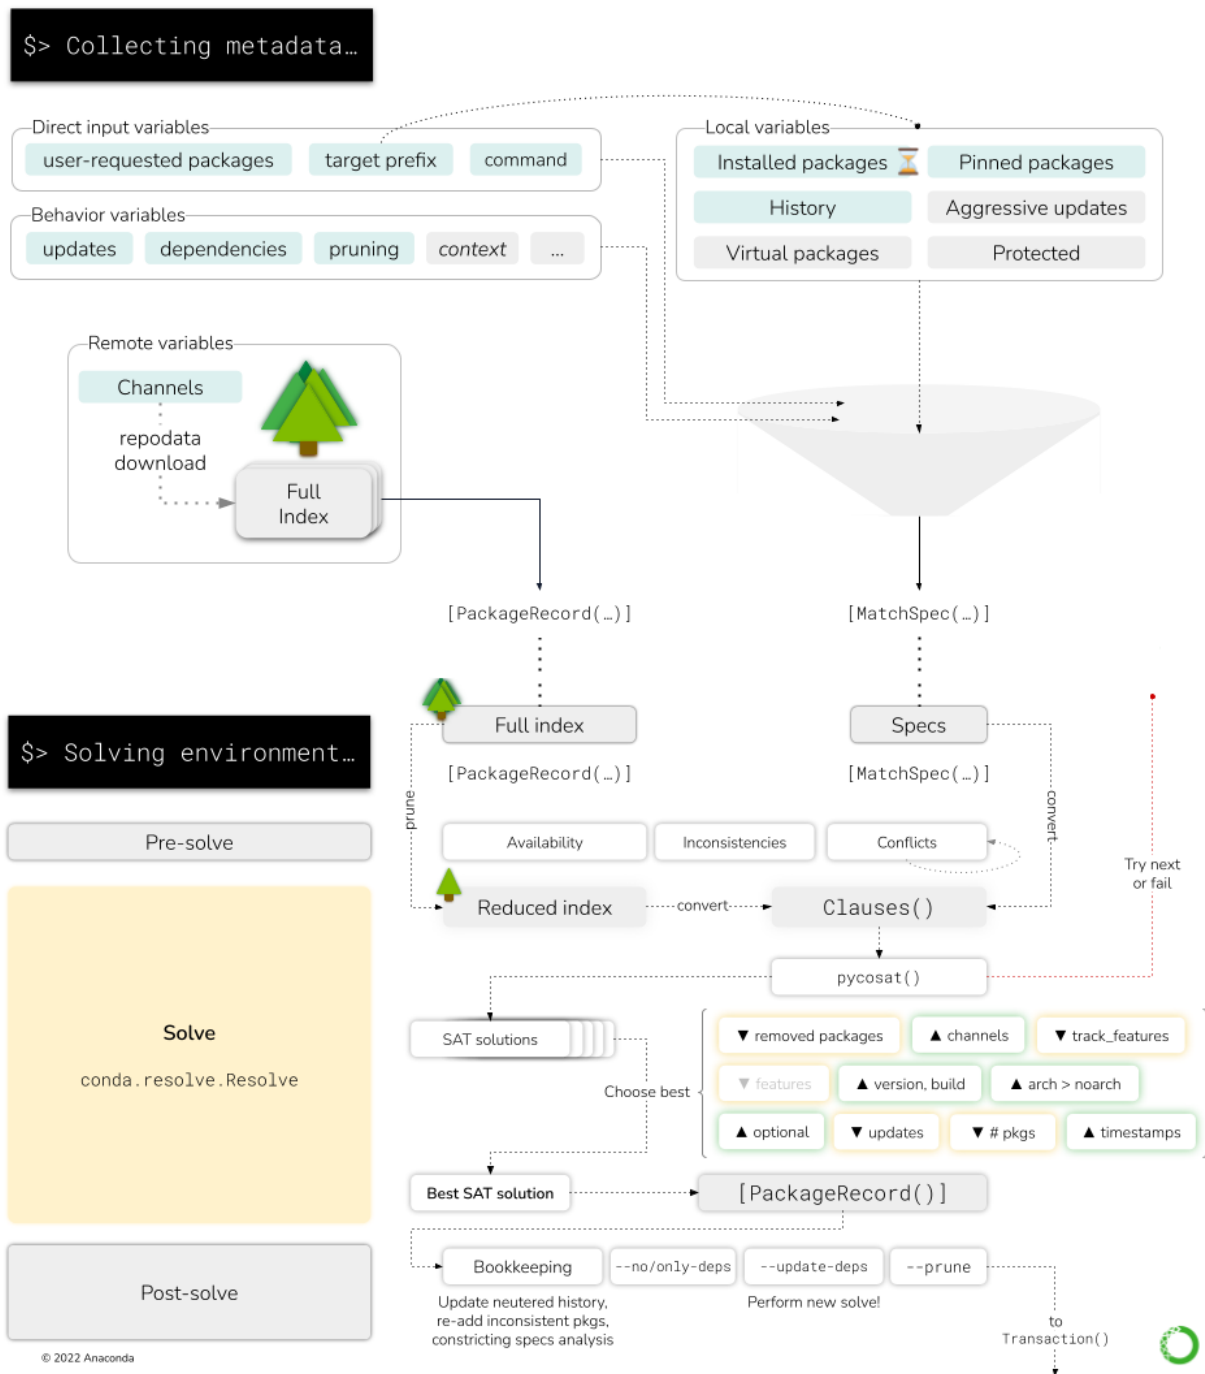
$> Collecting metadata…

Direct input variables
user-requested packages
target prefix
command

Behavior variables
updates
dependencies
pruning
context
...

Local variables
Installed packages
Pinned packages
History
Aggressive updates
Virtual packages
Protected

Remote variables
Channels
repodata download
Full Index

[PackageRecord(…)]
[MatchSpec(…)]

$> Solving environment…

Pre-solve

Full index
[PackageRecord(…)]
Specs
[MatchSpec(…)]

prune
convert

Availability
Inconsistencies
Conflicts

Reduced index
convert
Clauses()

Try next or fail

pycosat()

Solve
conda.resolve.Resolve

SAT solutions
Choose best

▼ removed packages
▲ channels
▼ track_features
▼ features
▲ version, build
▲ arch > noarch
▲ optional
▼ updates
▼ # pkgs
▲ timestamps

Best SAT solution
[PackageRecord()]

Post-solve

Bookkeeping
--no/only-deps
--update-deps
--prune

Update neutered history, re-add inconsistent pkgs, constricting specs analysis
Perform new solve!
to Transaction()

© 2022 Anaconda